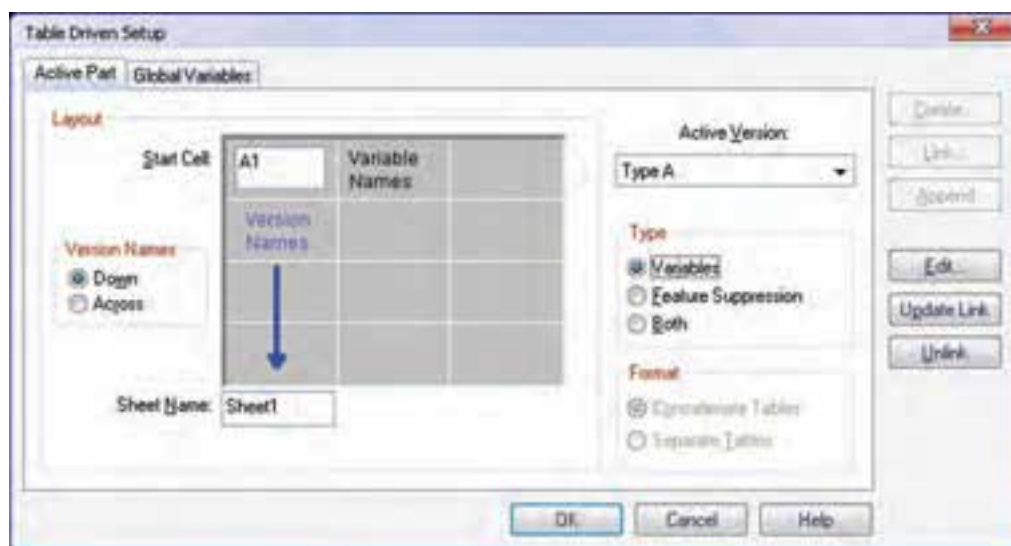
Table Driven Setup

Active Part | Global Variables

Layout

Start Cell: A1

Variable Names

Version Names

Version Names
Down
Across

Sheet Name: Sheet1

Active Version:
Type A

Type
Variables
Feature Suppression
Both

Format
Concatenate Tables
Separate Tables

Delete...
Link...
Append
Edit...
Update Link
Unlink

OK
Cancel
Help